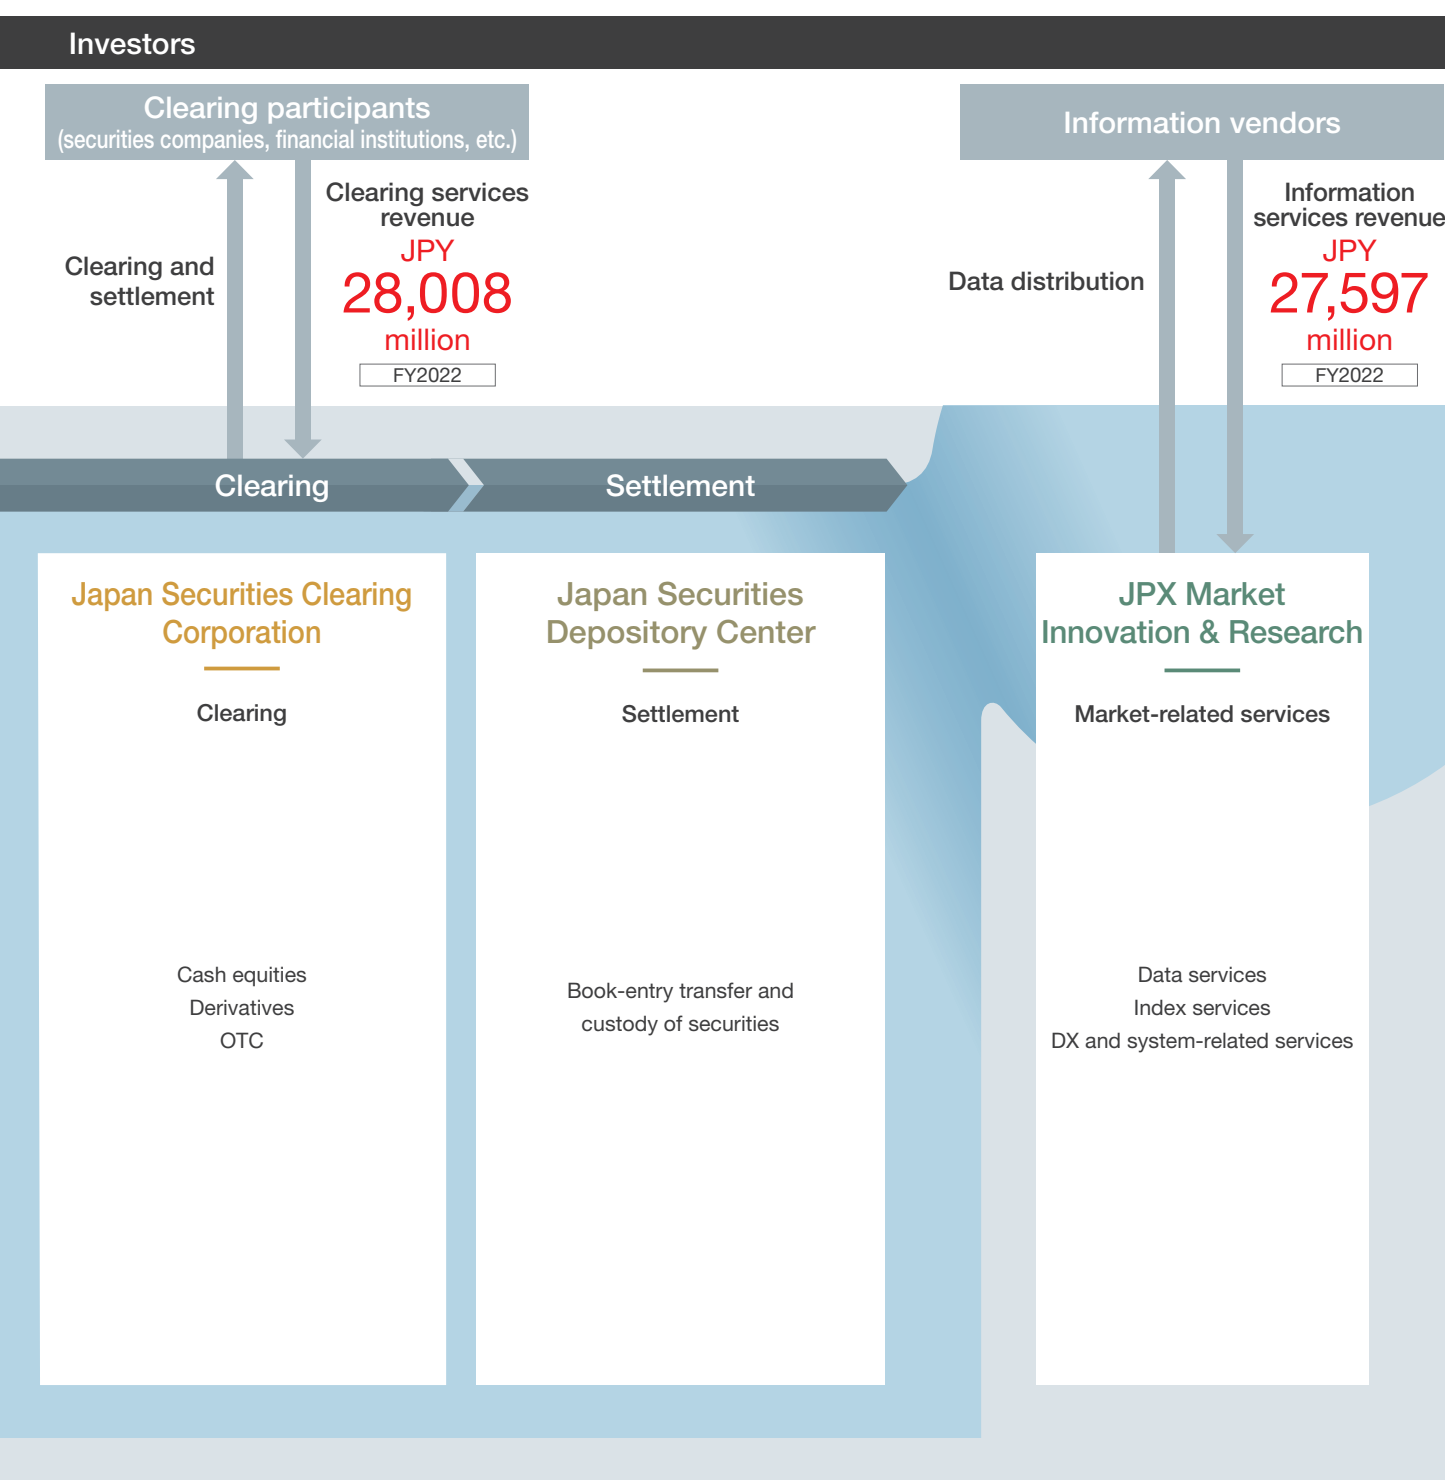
Investors

Clearing participants
(securities companies, financial institutions, etc.)

Clearing and settlement

Clearing services revenue
JPY
28,008
million
FY2022

Information vendors

Data distribution

Information services revenue
JPY
27,597
million
FY2022

Clearing

Settlement

Japan Securities Clearing Corporation

Clearing

Cash equities
Derivatives
OTC

Japan Securities Depository Center

Settlement

Book-entry transfer and custody of securities

JPX Market Innovation & Research

Market-related services

Data services
Index services
DX and system-related services